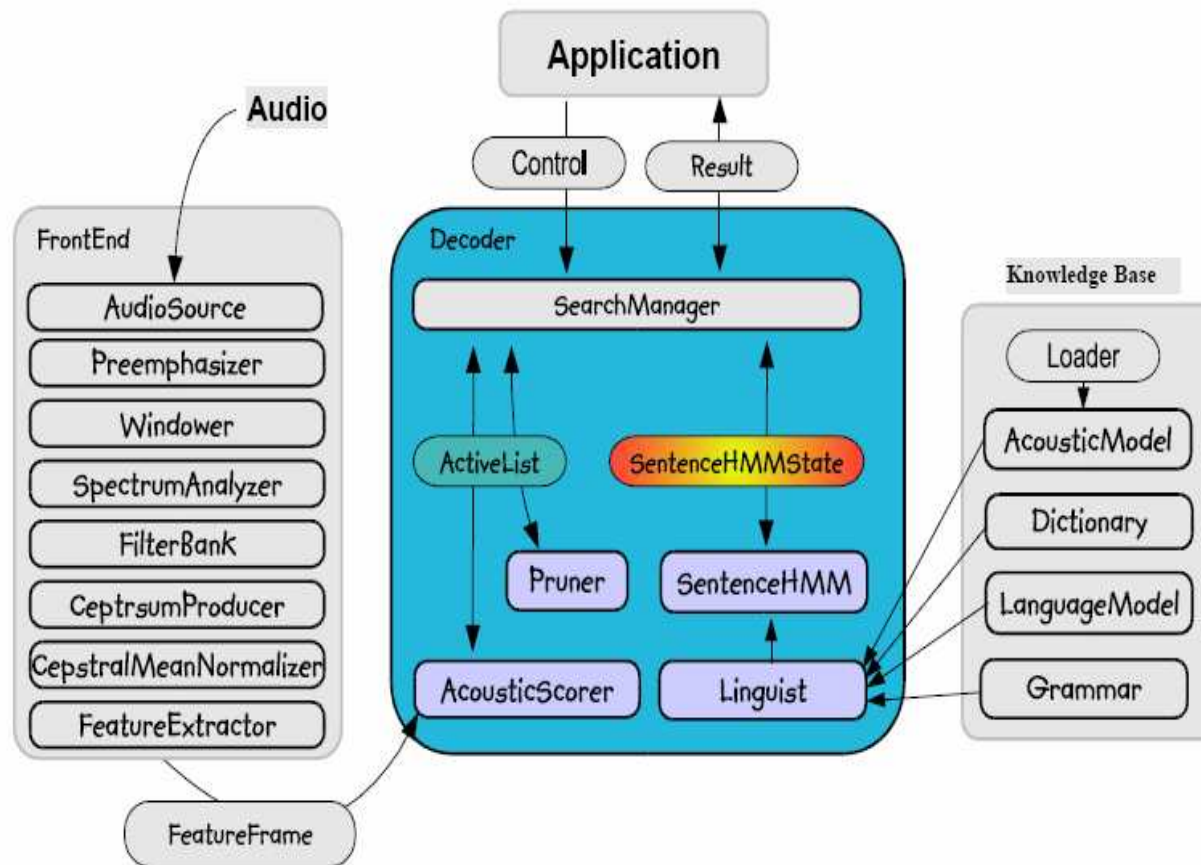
Application

Audio

Control

Result

FrontEnd

AudioSource

Preemphasizer

Windower

SpectrumAnalyzer

FilterBank

CeptrsumProducer

CepstralMeanNormalizer

FeatureExtractor

FeatureFrame

Decoder

SearchManager

ActiveList

SentenceHMMState

Pruner

SentenceHMM

AcousticScorer

Linguist

Knowledge Base

Loader

AcousticModel

Dictionary

LanguageModel

Grammar